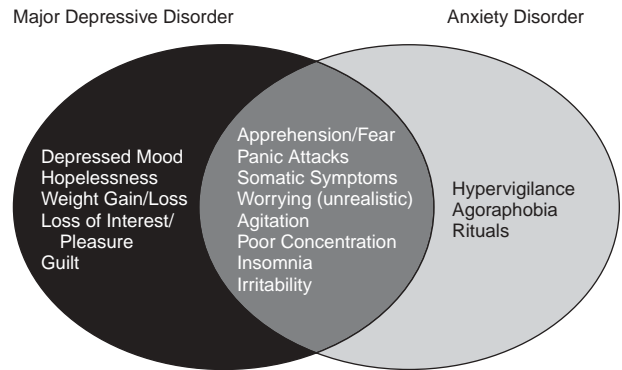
Major Depressive Disorder

Anxiety Disorder

Depressed Mood
Hopelessness
Weight Gain/Loss
Loss of Interest/
Pleasure
Guilt

Apprehension/Fear
Panic Attacks
Somatic Symptoms
Worrying (unrealistic)
Agitation
Poor Concentration
Insomnia
Irritability

Hypervigilance
Agoraphobia
Rituals